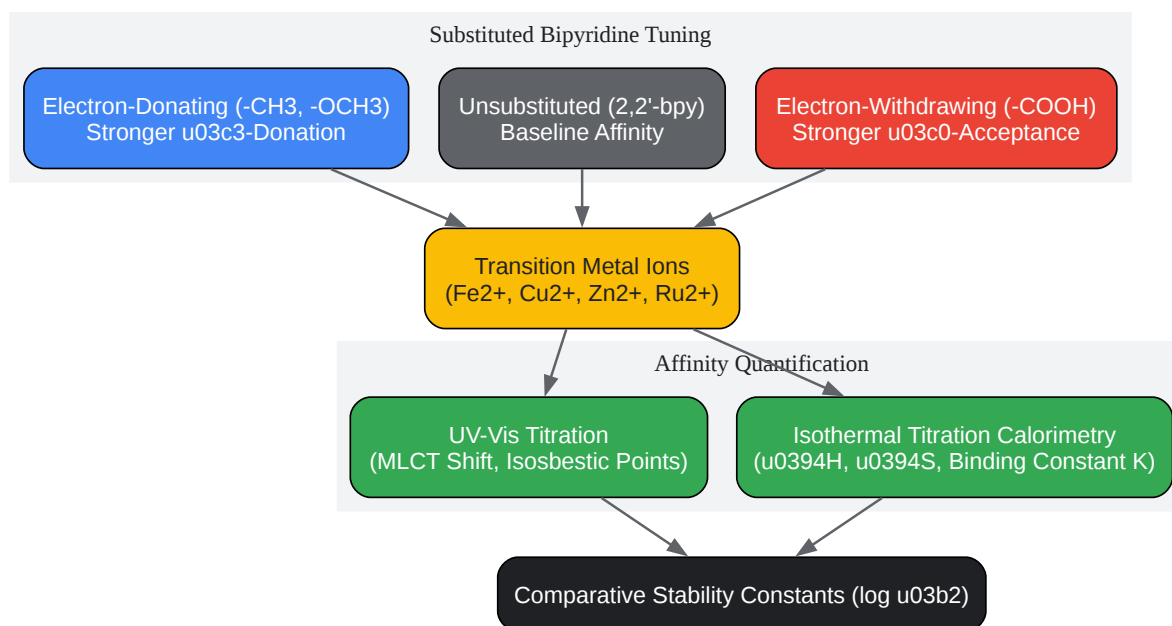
Substituted Bipyridine Tuning

Electron-Donating (-CH3, -OCH3)
Stronger u03c3-Donation

Unsubstituted (2,2'-bpy)
Baseline Affinity

Electron-Withdrawing (-COOH)
Stronger u03c0-Acceptance

Transition Metal Ions
(Fe2+, Cu2+, Zn2+, Ru2+)

Affinity Quantification

UV-Vis Titration
(MLCT Shift, Isosbestic Points)

Isothermal Titration Calorimetry
(u0394H, u0394S, Binding Constant K)

Comparative Stability Constants (log u03b2)